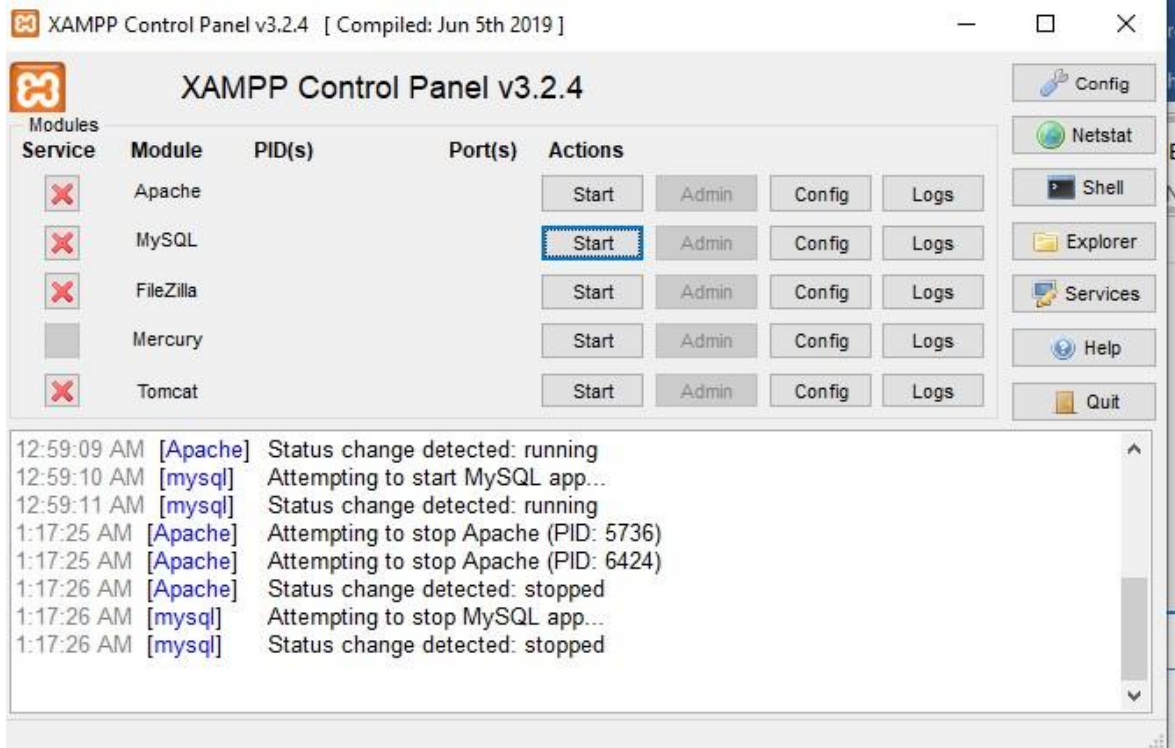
XAMPP Control Panel v3.2.4 [ Compiled: Jun 5th 2019 ]

XAMPP Control Panel v3.2.4

Modules

| Service | Module | PID(s) | Port(s) | Actions | | | |
|---|---|---|---|---|---|---|---|
| | Apache | | | Start | Admin | Config | Logs |
| | MySQL | | | Start | Admin | Config | Logs |
| | FileZilla | | | Start | Admin | Config | Logs |
| | Mercury | | | Start | Admin | Config | Logs |
| | Tomcat | | | Start | Admin | Config | Logs |

Config
Netstat
Shell
Explorer
Services
Help
Quit

12:59:09 AM [Apache] Status change detected: running
12:59:10 AM [mysql] Attempting to start MySQL app...
12:59:11 AM [mysql] Status change detected: running
1:17:25 AM [Apache] Attempting to stop Apache (PID: 5736)
1:17:25 AM [Apache] Attempting to stop Apache (PID: 6424)
1:17:26 AM [Apache] Status change detected: stopped
1:17:26 AM [mysql] Attempting to stop MySQL app...
1:17:26 AM [mysql] Status change detected: stopped